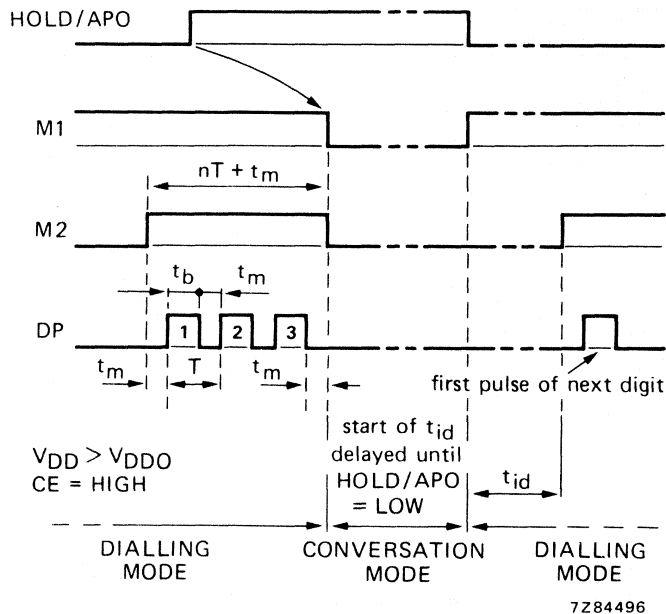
HOLD/APO

M1

$nT + t_m$

M2

$t_b$ $t_m$

DP

1 2 3

$t_m$ T $t_m$

first pulse of next digit

start of $t_{id}$ delayed until HOLD/APO = LOW

$V_{DD} > V_{DDO}$
CE = HIGH

$t_{id}$

DIALLING MODE

CONVERSATION MODE

DIALLING MODE

7Z84496